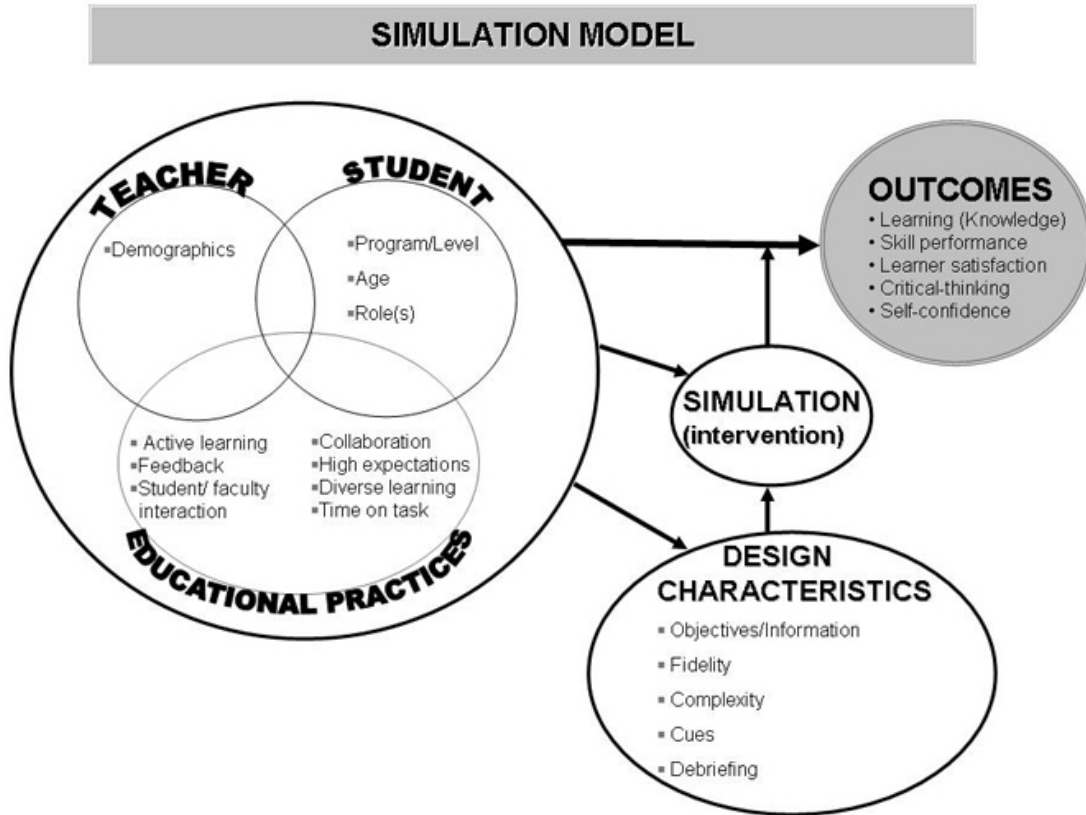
SIMULATION MODEL

TEACHER

▪Demographics

STUDENT

▪Program/Level
▪Age
▪Role(s)

▪ Active learning
▪Feedback
▪Student/ faculty interaction

▪Collaboration
▪High expectations
▪Diverse learning
▪Time on task

EDUCATIONAL PRACTICES

OUTCOMES
• Learning (Knowledge)
• Skill performance
• Learner satisfaction
• Critical-thinking
• Self-confidence

SIMULATION (intervention)

DESIGN CHARACTERISTICS
▪ Objectives/Information
▪ Fidelity
▪ Complexity
▪ Cues
▪ Debriefing